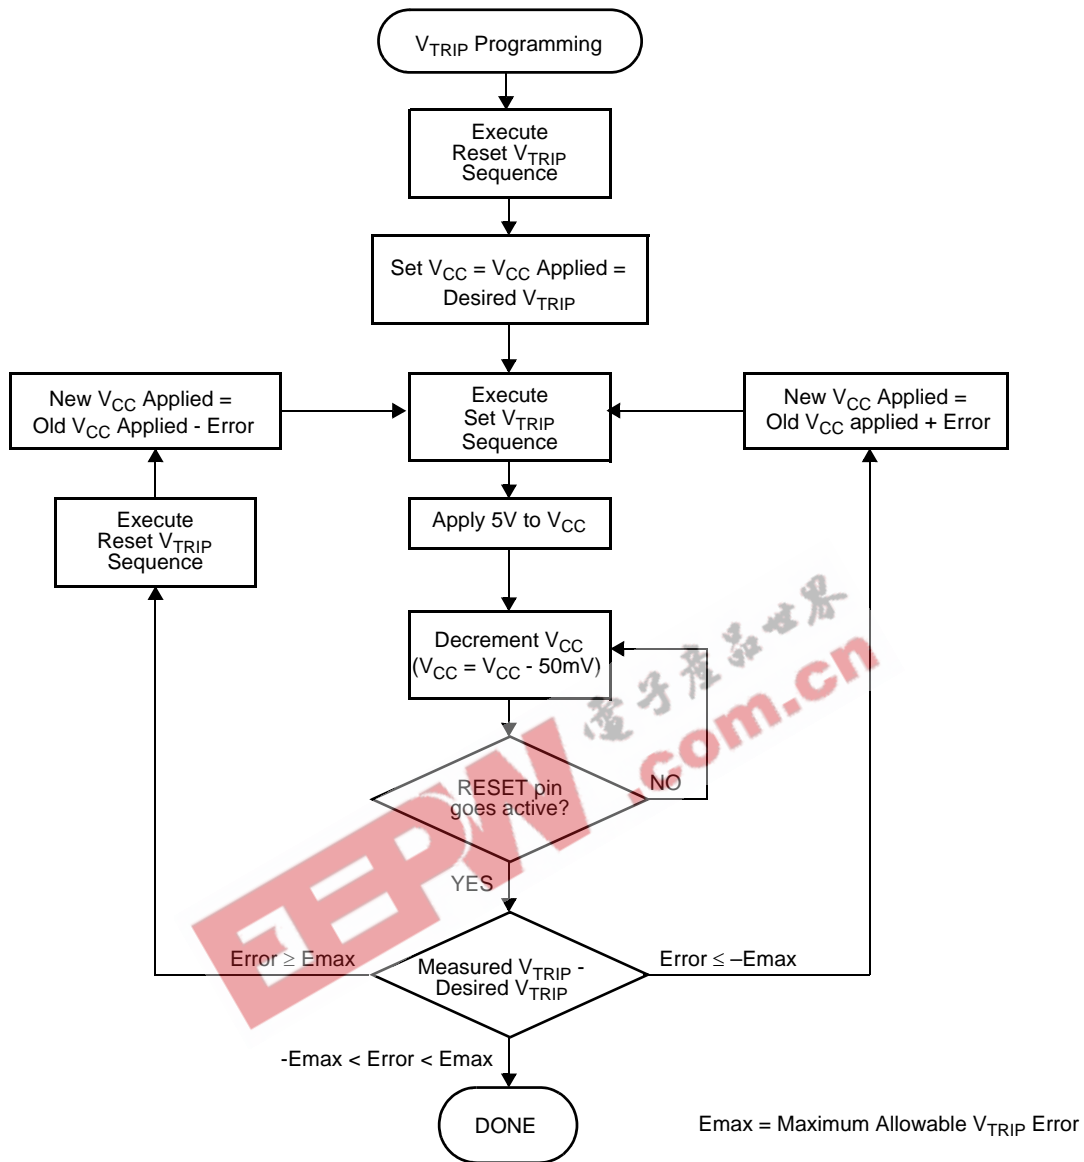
$V_{TRIP}$ Programming

Execute Reset $V_{TRIP}$ Sequence

Set $V_{CC}$ = $V_{CC}$ Applied = Desired $V_{TRIP}$

New $V_{CC}$ Applied = Old $V_{CC}$ Applied - Error

Execute Set $V_{TRIP}$ Sequence

New $V_{CC}$ Applied = Old $V_{CC}$ applied + Error

Execute Reset $V_{TRIP}$ Sequence

Apply 5V to $V_{CC}$

Decrement $V_{CC}$ ($V_{CC}$ = $V_{CC}$ - 50mV)

电子产品世界

EEPW .com.cn

RESET pin goes active?

NO

YES

Error $\geq$ Emax

Measured $V_{TRIP}$ - Desired $V_{TRIP}$

Error $\leq$ –Emax

-Emax < Error < Emax

DONE

Emax = Maximum Allowable $V_{TRIP}$ Error